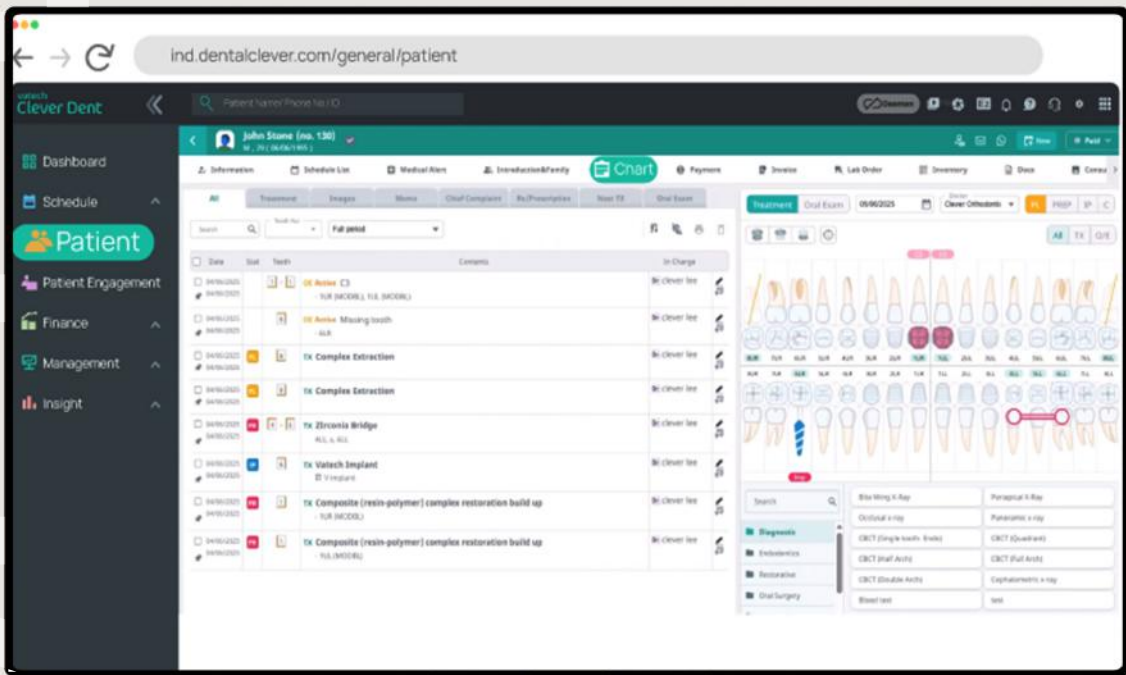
ind.dentalclever.com/general/patient

vatech Clever Dent

Patient Name/Phone No./ID

Dashboard
Schedule
Patient
Patient Engagement
Finance
Management
Insight

John Stone (no. 130)

Information | Schedule List | Medical Alert | Introduction&Family | Chart | Payment | Invoice | Lab Order | Inventory | Docs | Consu

All | Treatment | Images | Memo | Chief Complaint | Rx/Prescription | Next TX | Oral Exam

Search | Full period

| Date | Stat | Teeth | Contents | In Charge |
|---|---|---|---|---|
| | | | OE Active - 1UR (MODBL), 1UL (MODBL) | clever lee |
| | | | OE Active Missing tooth - 4LR | clever lee |
| | | | TX Complex Extraction | clever lee |
| | | | TX Complex Extraction | clever lee |
| | | | TX Zirconia Bridge - 4LL & 6LL | clever lee |
| | | | TX Vatech Implant | clever lee |
| | | | TX Composite (resin-polymer) complex restoration build up - 1UR (MODBL) | clever lee |
| | | | TX Composite (resin-polymer) complex restoration build up - 1UL (MODBL) | clever lee |

Treatment | Oral Exam | 09/06/2025 | Clever Orthodontic

All | TX | O/E

Search

Diagnosis
Endodontics
Restorative
Oral Surgery

Bite Wing X-Ray | Periapical X-Ray
Occlusal x-ray | Panoramic x-ray
CBCT (Single tooth- Endo) | CBCT (Quadrant)
CBCT (Half Arch) | CBCT (Full Arch)
CBCT (Double Arch) | Cephalometric x-ray
Blood test | test